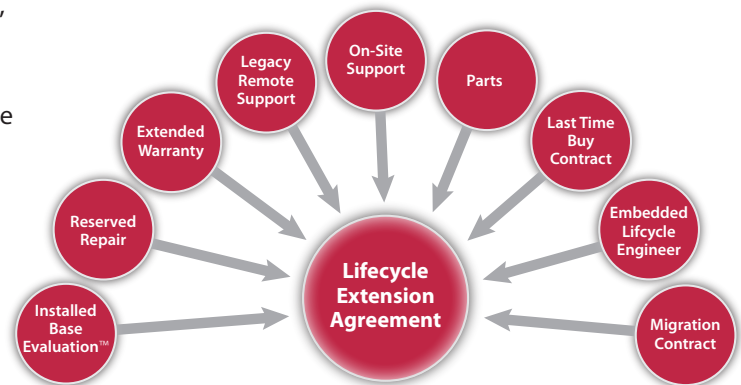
’

e

Legacy Remote Support

On-Site Support

Parts

Extended Warranty

Last Time Buy Contract

Reserved Repair

Embedded Lifcycle Engineer

Lifecycle Extension Agreement

Installed Base Evaluation™

Migration Contract